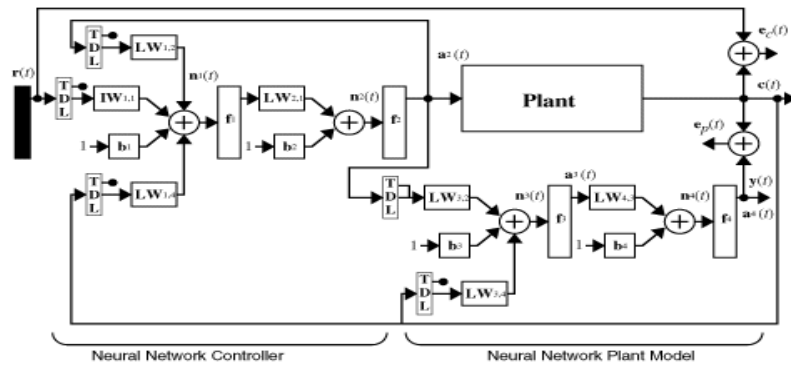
T D L

$LW_{1,2}$

$r(t)$

T D L

$IW_{1,1}$

$n^1(t)$

$f_1$

$LW_{2,1}$

$n^2(t)$

$f_2$

$a^2(t)$

Plant

$e_c(t)$

$c(t)$

$e_p(t)$

1

$b_1$

1

$b_2$

T D L

$LW_{1,4}$

T D L

$LW_{3,2}$

$n^3(t)$

$a^3(t)$

$f_3$

$LW_{4,3}$

$n^4(t)$

$f_4$

$y(t)$

$a^4(t)$

1

$b_3$

1

$b_4$

T D L

$LW_{3,4}$

Neural Network Controller

Neural Network Plant Model